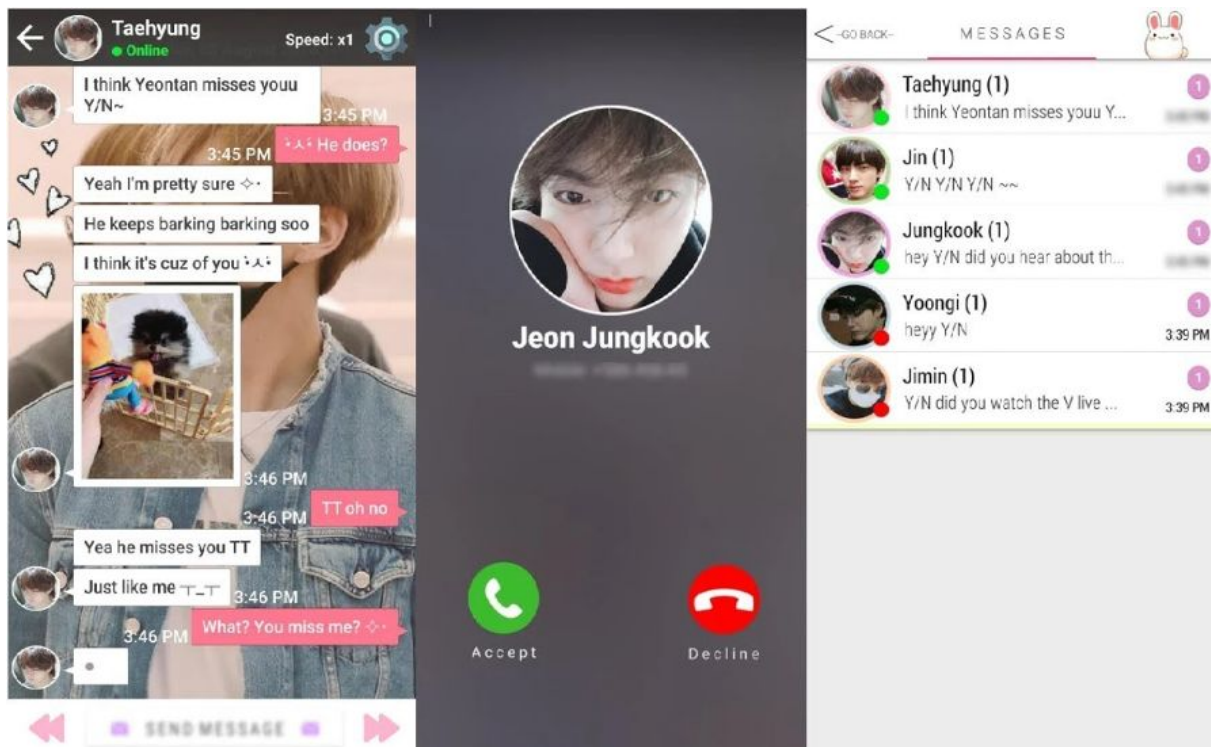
Taehyung
Online
Speed: x1

I think Yeontan misses youu Y/N~
3:45 PM
3:45 PM
•ㅅ• He does?
Yeah I'm pretty sure ✧·
He keeps barking barking soo
I think it's cuz of you •ㅅ•
3:46 PM
3:46 PM
TT oh no
Yea he misses you TT
Just like me ㅜ_ㅜ
3:46 PM
3:46 PM
What? You miss me? ✧·
•

SEND MESSAGE

Jeon Jungkook
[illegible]

Accept
Decline

< GO BACK
MESSAGES

Taehyung (1)
I think Yeontan misses youu Y...
1
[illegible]

Jin (1)
Y/N Y/N Y/N ~~
1
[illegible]

Jungkook (1)
hey Y/N did you hear about th...
1
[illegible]

Yoongi (1)
heyy Y/N
1
3:39 PM

Jimin (1)
Y/N did you watch the V live ...
1
3:39 PM